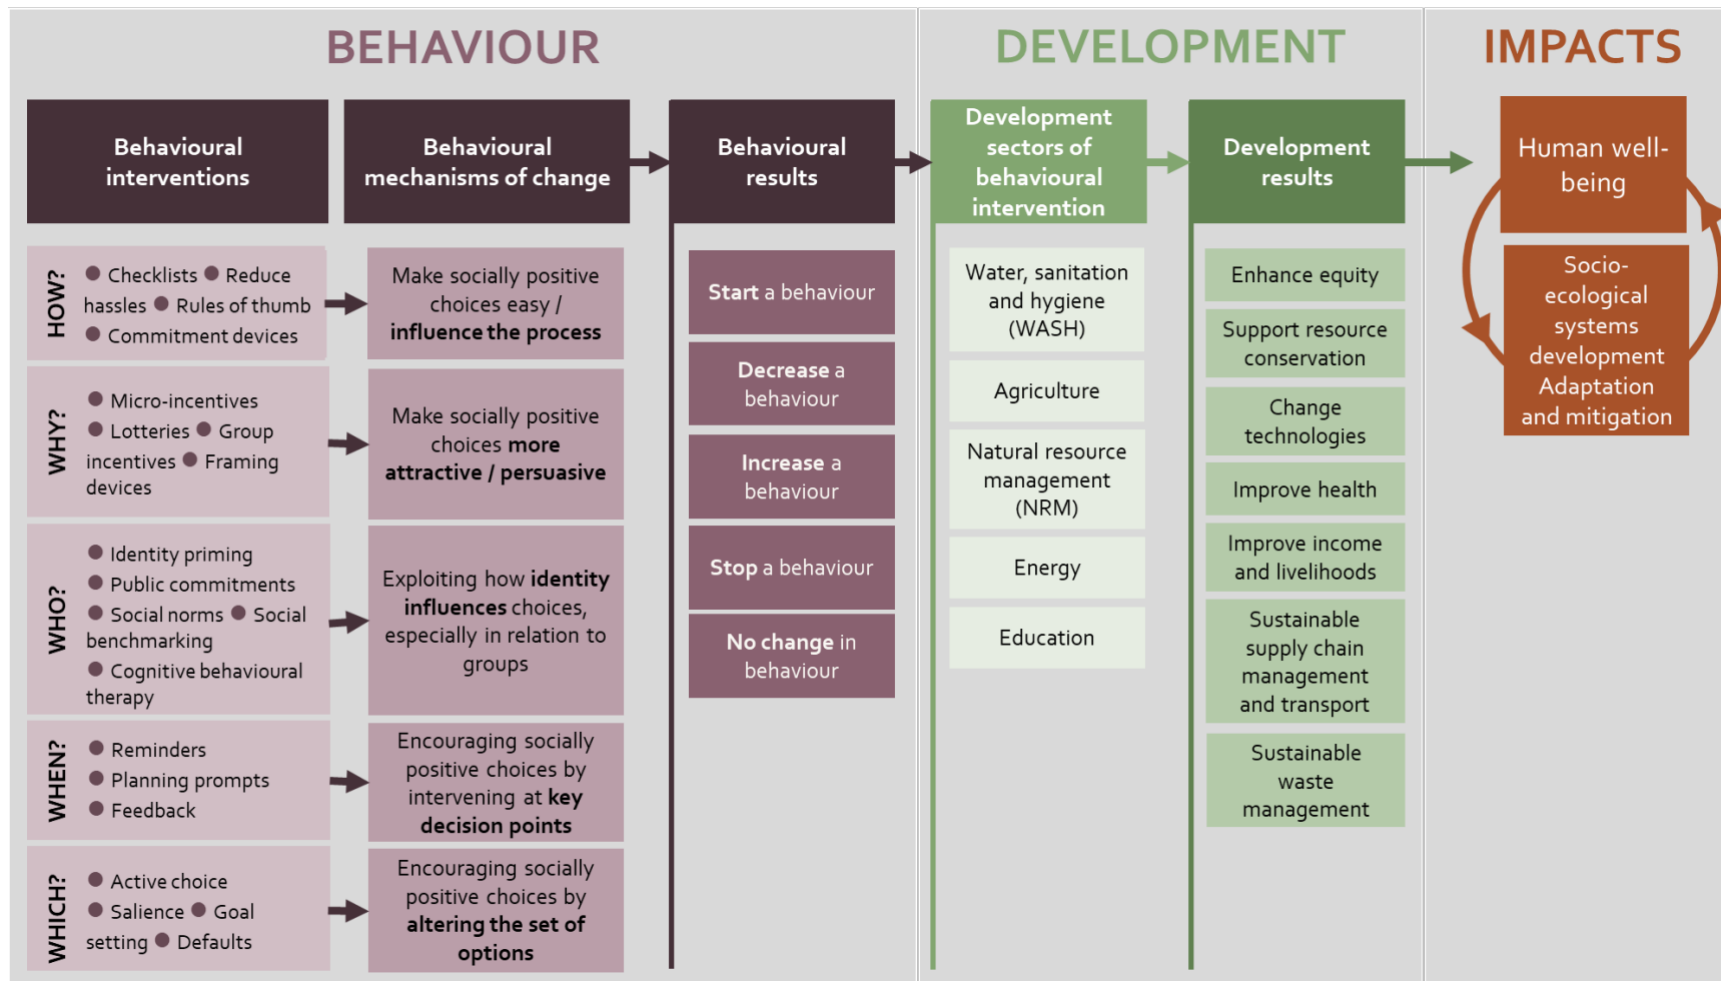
BEHAVIOUR

DEVELOPMENT

IMPACTS

Behavioural interventions

Behavioural mechanisms of change

Behavioural results

Development sectors of behavioural intervention

Development results

Human well-being

Socio-ecological systems development Adaptation and mitigation

HOW?

● Checklists ● Reduce hassles ● Rules of thumb ● Commitment devices

Make socially positive choices easy / influence the process

WHY?

● Micro-incentives ● Lotteries ● Group incentives ● Framing devices

Make socially positive choices more attractive / persuasive

WHO?

● Identity priming ● Public commitments ● Social norms ● Social benchmarking ● Cognitive behavioural therapy

Exploiting how identity influences choices, especially in relation to groups

WHEN?

● Reminders ● Planning prompts ● Feedback

Encouraging socially positive choices by intervening at key decision points

WHICH?

● Active choice ● Salience ● Goal setting ● Defaults

Encouraging socially positive choices by altering the set of options

Start a behaviour

Decrease a behaviour

Increase a behaviour

Stop a behaviour

No change in behaviour

Water, sanitation and hygiene (WASH)

Agriculture

Natural resource management (NRM)

Energy

Education

Enhance equity

Support resource conservation

Change technologies

Improve health

Improve income and livelihoods

Sustainable supply chain management and transport

Sustainable waste management